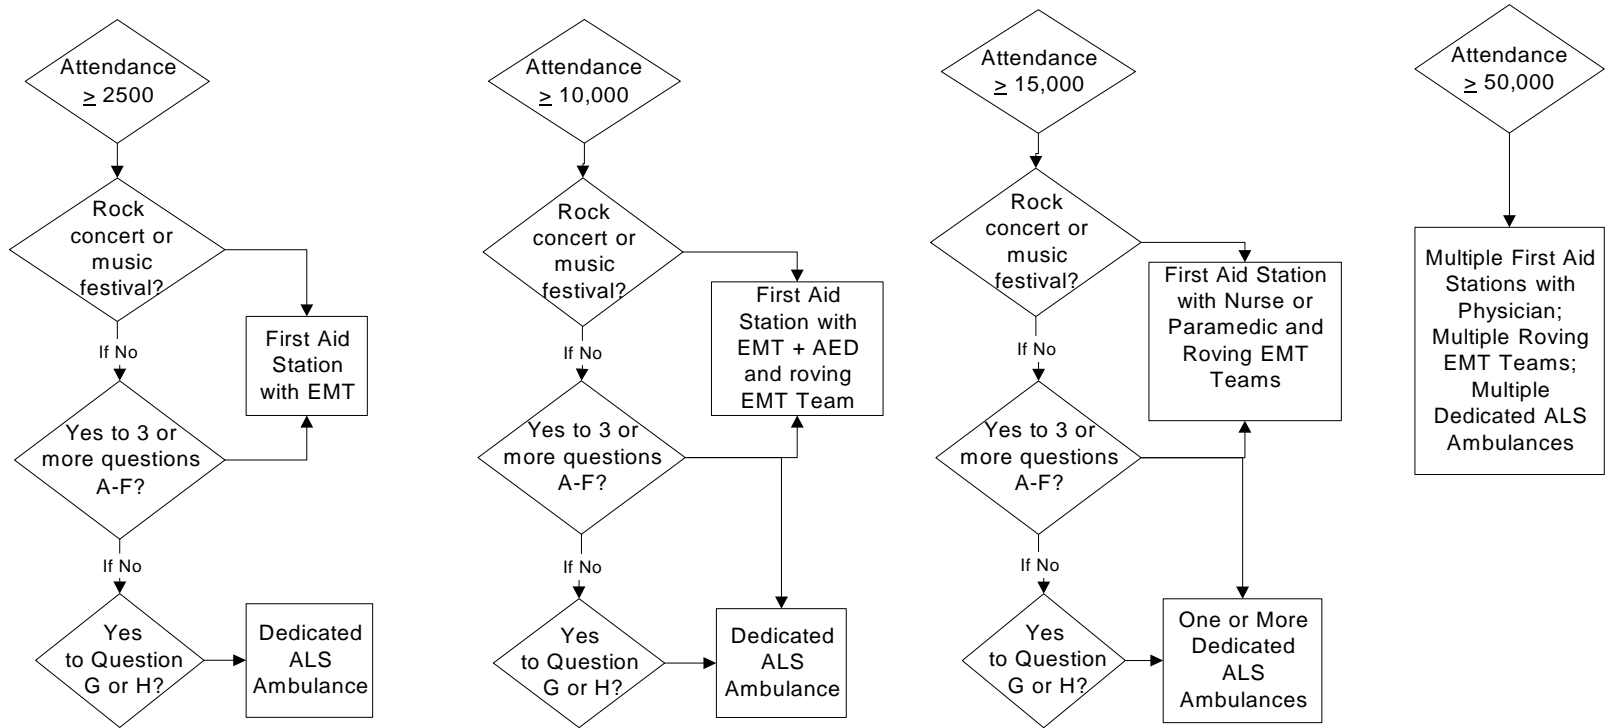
Attendance $\geq$ 2500

Rock concert or music festival?

If No

First Aid Station with EMT

Yes to 3 or more questions A-F?

If No

Yes to Question G or H?

Dedicated ALS Ambulance

Attendance $\geq$ 10,000

Rock concert or music festival?

If No

First Aid Station with EMT + AED and roving EMT Team

Yes to 3 or more questions A-F?

If No

Yes to Question G or H?

Dedicated ALS Ambulance

Attendance $\geq$ 15,000

Rock concert or music festival?

If No

First Aid Station with Nurse or Paramedic and Roving EMT Teams

Yes to 3 or more questions A-F?

If No

Yes to Question G or H?

One or More Dedicated ALS Ambulances

Attendance $\geq$ 50,000

Multiple First Aid Stations with Physician; Multiple Roving EMT Teams; Multiple Dedicated ALS Ambulances